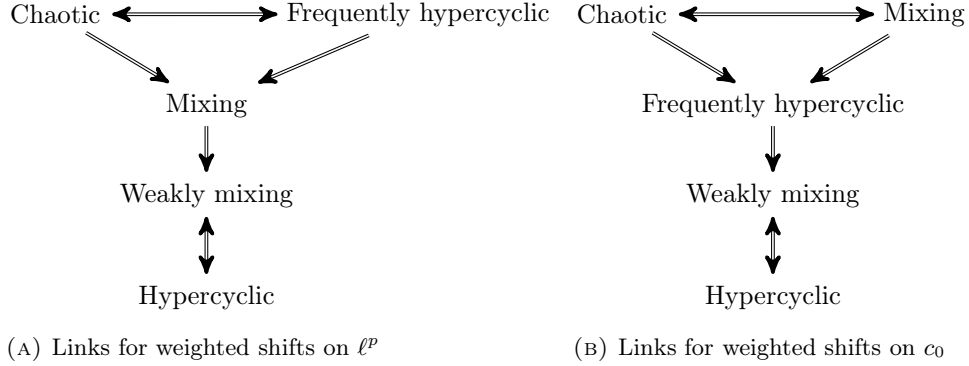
Chaotic Frequently hypercyclic

Mixing

Weakly mixing

Hypercyclic

(A) Links for weighted shifts on $\ell^p$

Chaotic Mixing

Frequently hypercyclic

Weakly mixing

Hypercyclic

(B) Links for weighted shifts on $c_0$